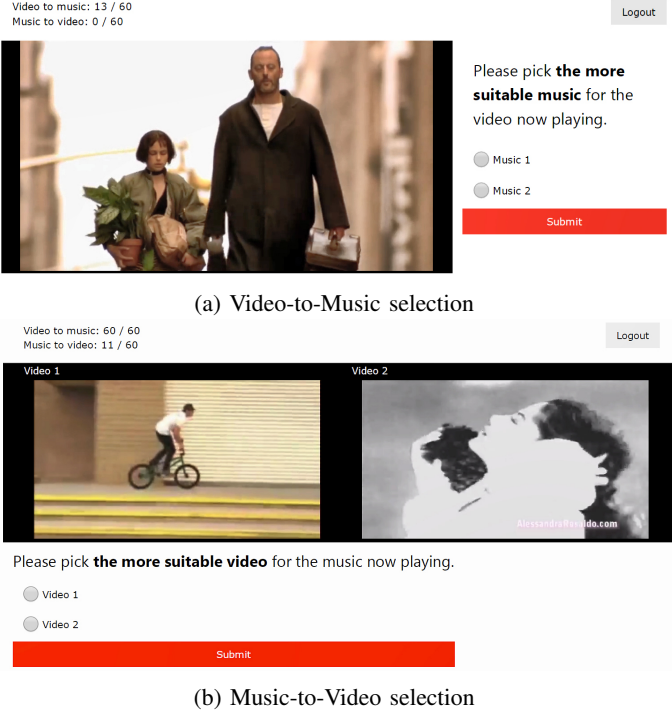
Video to music: 13 / 60
Music to video: 0 / 60

Logout

Please pick **the more suitable music** for the video now playing.

Music 1

Music 2

Submit

(a) Video-to-Music selection

Video to music: 60 / 60
Music to video: 11 / 60

Logout

Video 1

Video 2

AlessandroRosaido.com

Please pick **the more suitable video** for the music now playing.

Video 1

Video 2

Submit

(b) Music-to-Video selection